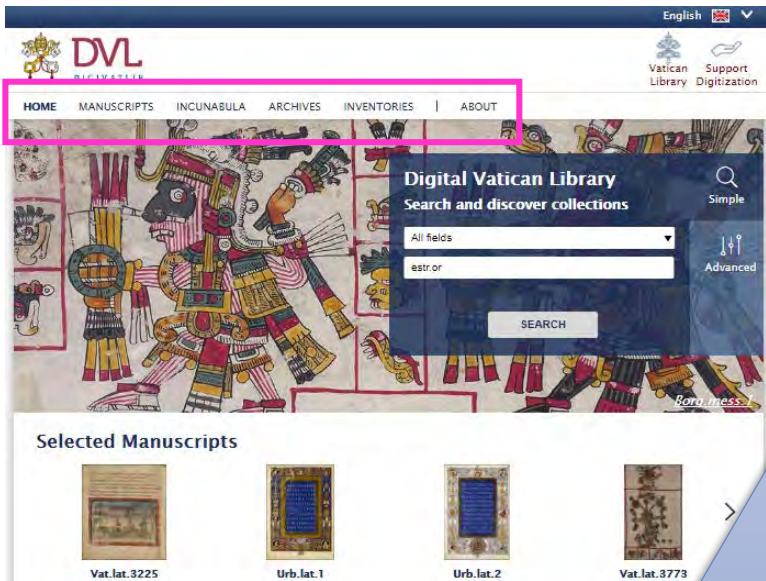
English

DVL
DIGIVATLIB

Vatican Library
Support Digitization

HOME MANUSCRIPTS INCUNABULA ARCHIVES INVENTORIES | ABOUT

Digital Vatican Library
Search and discover collections

Simple

All fields

estr.or

Advanced

SEARCH

Borg.mess.1

Selected Manuscripts

Vat.lat.3225
Urb.lat.1
Urb.lat.2
Vat.lat.3773